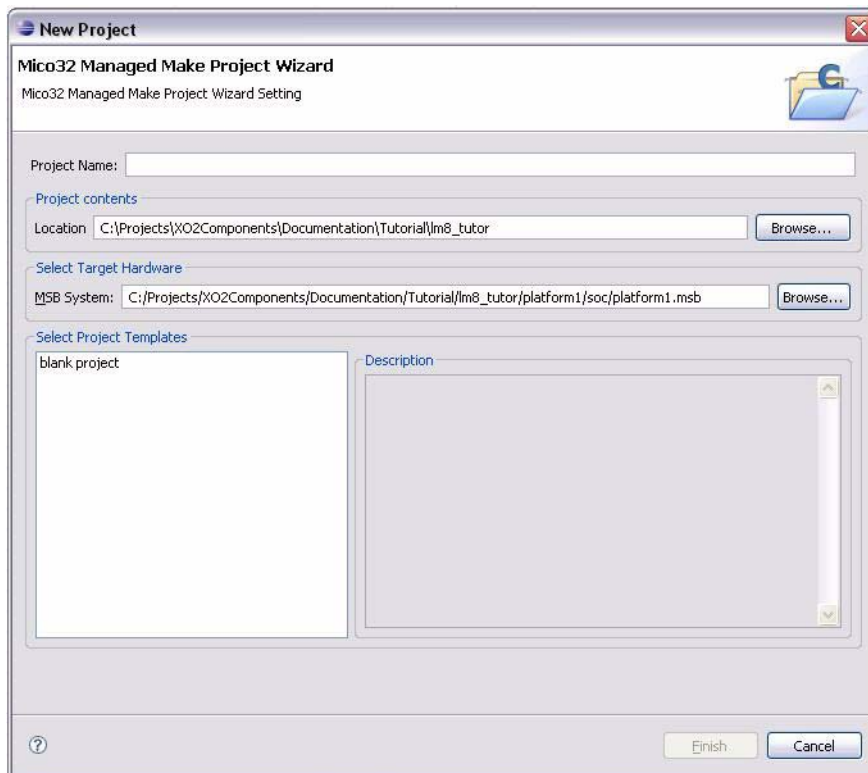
New Project

Mico32 Managed Make Project Wizard

Mico32 Managed Make Project Wizard Setting

Project Name:

Project contents

Location C:\Projects\XO2Components\Documentation\Tutorial\lm8_tutor

Browse...

Select Target Hardware

MSB System: C:/Projects/XO2Components/Documentation/Tutorial/lm8_tutor/platform1/soc/platform1.msb

Browse...

Select Project Templates

blank project

Description

Finish

Cancel